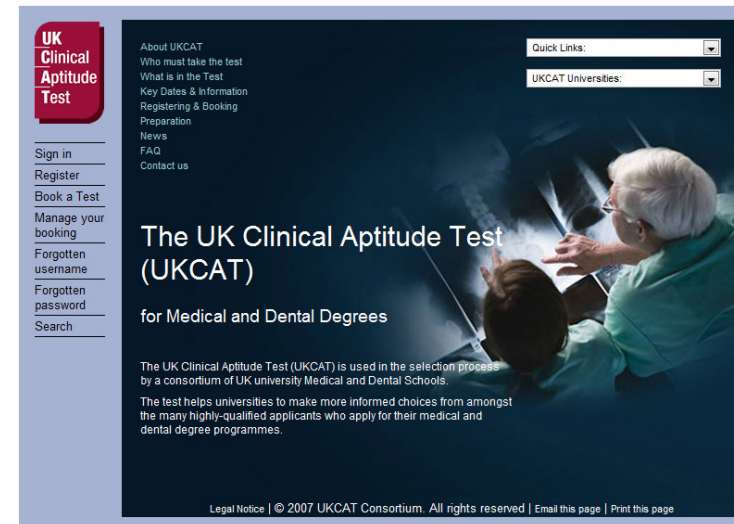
UK Clinical Aptitude Test

Sign in
Register
Book a Test
Manage your booking
Forgotten username
Forgotten password
Search

About UKCAT
Who must take the test
What is in the Test
Key Dates & Information
Registering & Booking
Preparation
News
FAQ
Contact us

Quick Links:
UKCAT Universities:

The UK Clinical Aptitude Test (UKCAT)

for Medical and Dental Degrees

The UK Clinical Aptitude Test (UKCAT) is used in the selection process by a consortium of UK university Medical and Dental Schools.

The test helps universities to make more informed choices from amongst the many highly-qualified applicants who apply for their medical and dental degree programmes.

Legal Notice | © 2007 UKCAT Consortium. All rights reserved | Email this page | Print this page